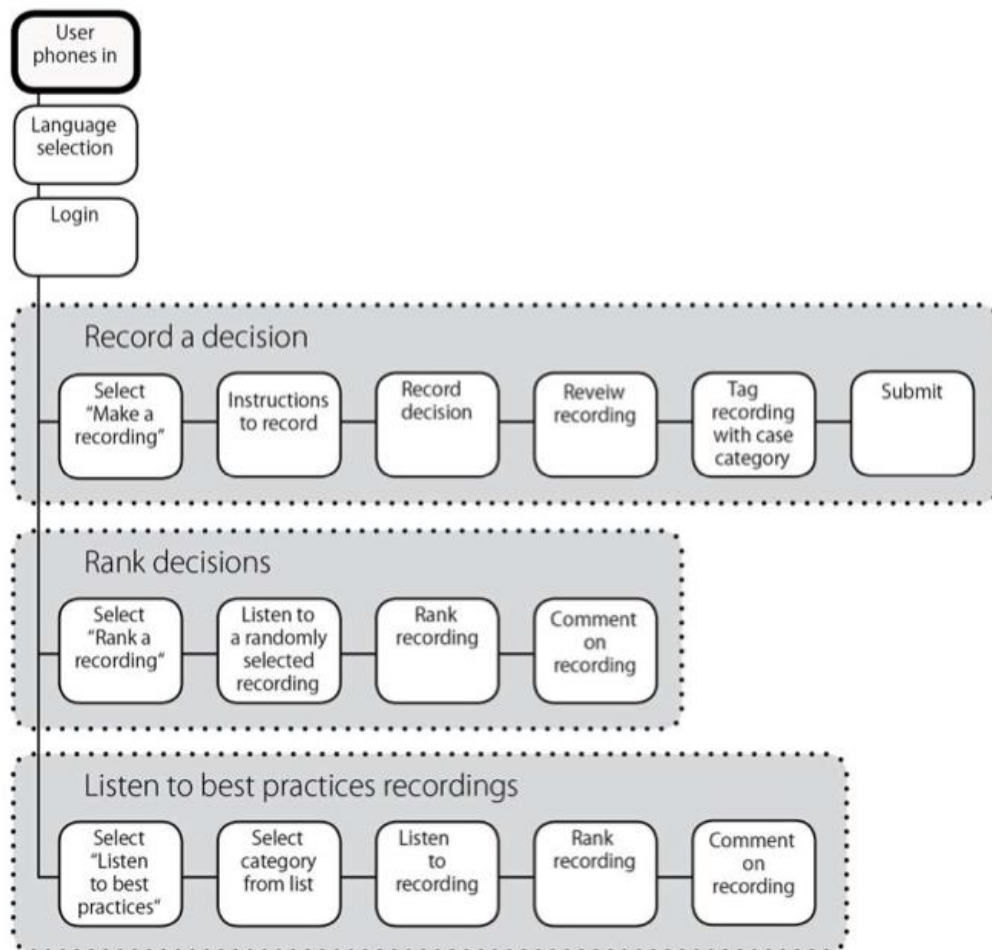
User phones in

Language selection

Login

Record a decision

Select "Make a recording"

Instructions to record

Record decision

Reveiw recording

Tag recording with case category

Submit

Rank decisions

Select "Rank a recording"

Listen to a randomly selected recording

Rank recording

Comment on recording

Listen to best practices recordings

Select "Listen to best practices"

Select category from list

Listen to recording

Rank recording

Comment on recording